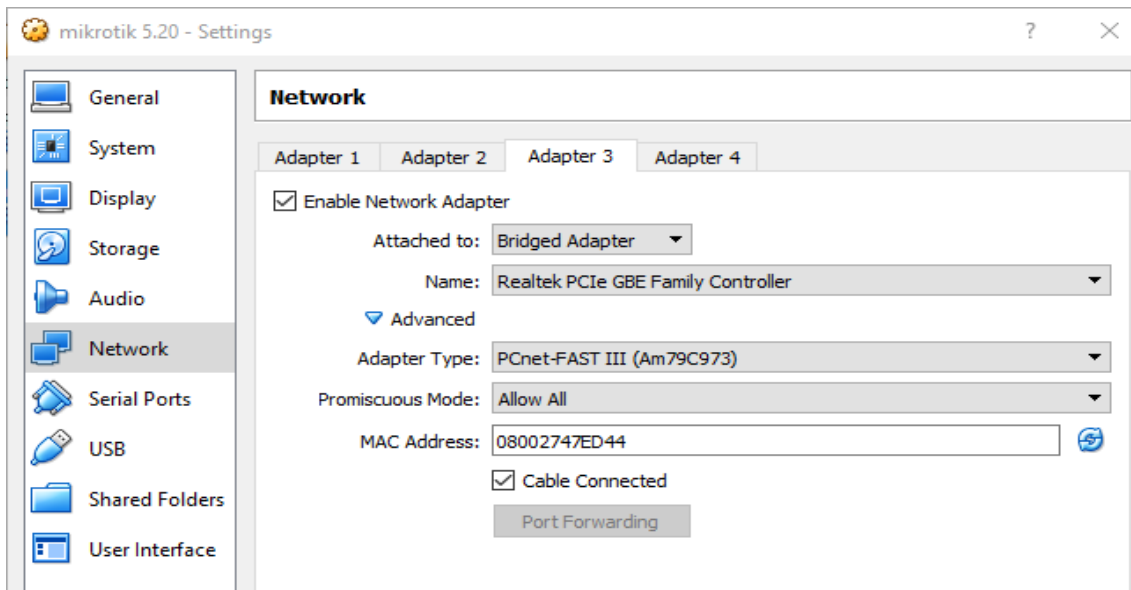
mikrotik 5.20 - Settings

?

General
System
Display
Storage
Audio
Network
Serial Ports
USB
Shared Folders
User Interface

Network

Adapter 1 | Adapter 2 | Adapter 3 | Adapter 4

☑ Enable Network Adapter

Attached to: Bridged Adapter

Name: Realtek PCIe GBE Family Controller

Advanced

Adapter Type: PCnet-FAST III (Am79C973)

Promiscuous Mode: Allow All

MAC Address: 08002747ED44

☑ Cable Connected

Port Forwarding